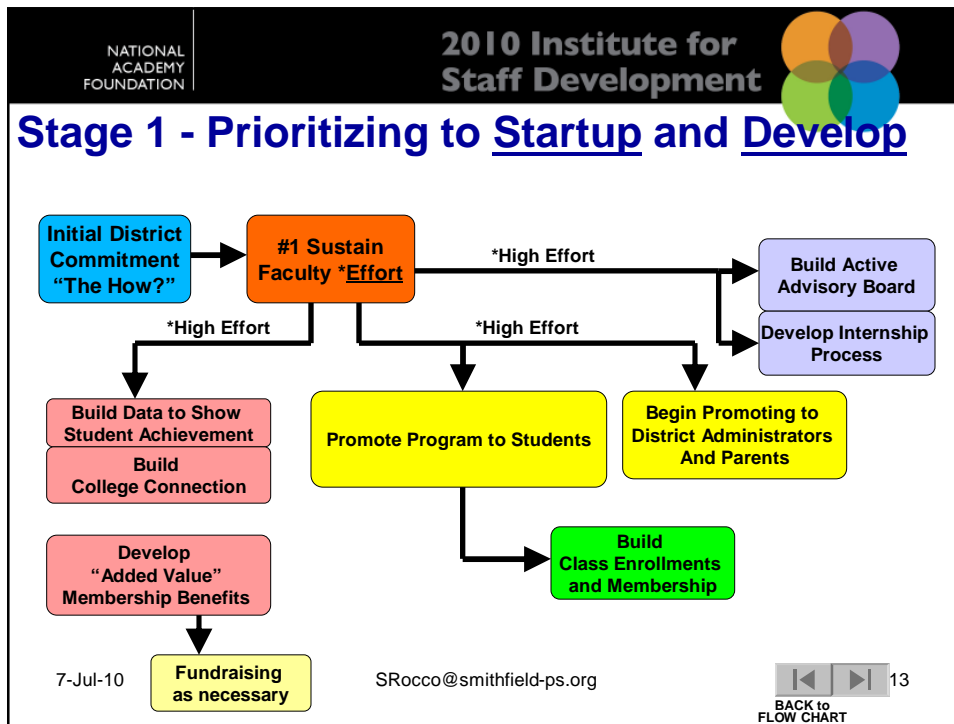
NATIONAL ACADEMY FOUNDATION

2010 Institute for Staff Development

Stage 1 - Prioritizing to Startup and Develop

Initial District Commitment "The How?"

#1 Sustain Faculty *Effort

*High Effort

Build Active Advisory Board

Develop Internship Process

*High Effort

*High Effort

Build Data to Show Student Achievement

Build College Connection

Promote Program to Students

Begin Promoting to District Administrators And Parents

Build Class Enrollments and Membership

Develop "Added Value" Membership Benefits

Fundraising as necessary

7-Jul-10

SRocco@smithfield-ps.org

13

BACK to FLOW CHART